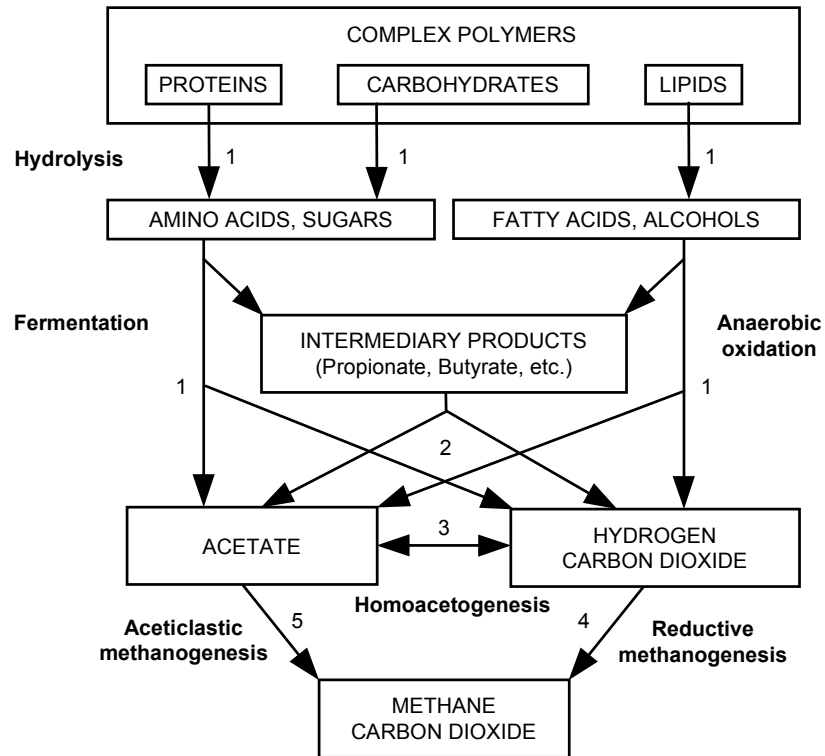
COMPLEX POLYMERS

PROTEINS

CARBOHYDRATES

LIPIDS

Hydrolysis

1

1

1

AMINO ACIDS, SUGARS

FATTY ACIDS, ALCOHOLS

Fermentation

INTERMEDIARY PRODUCTS (Propionate, Butyrate, etc.)

Anaerobic oxidation

1

1

2

ACETATE

3

HYDROGEN CARBON DIOXIDE

Homoacetogenesis

5

4

Aceticlastic methanogenesis

Reductive methanogenesis

METHANE CARBON DIOXIDE